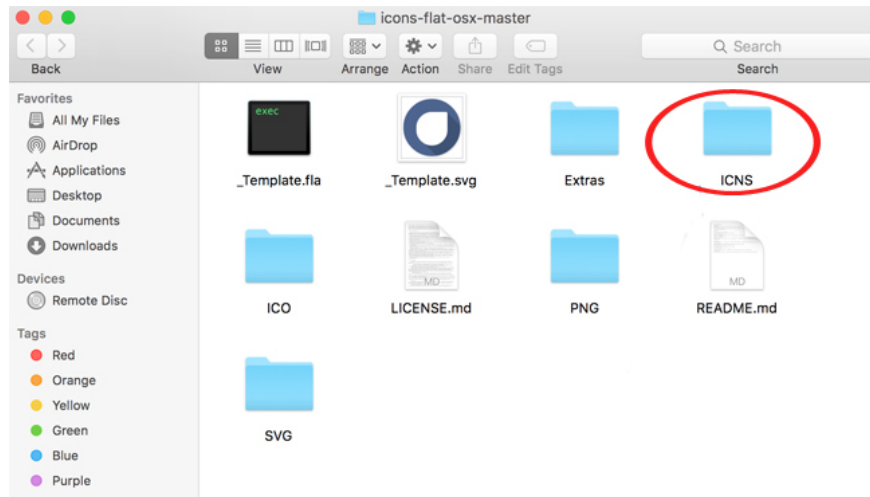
icons-flat-osx-master

Back

View

Arrange

Action

Share

Edit Tags

Search

Search

Favorites

All My Files

AirDrop

Applications

Desktop

Documents

Downloads

Devices

Remote Disc

Tags

Red

Orange

Yellow

Green

Blue

Purple

exec

_Template.fla

_Template.svg

Extras

ICNS

ICO

MD

LICENSE.md

PNG

MD

README.md

SVG